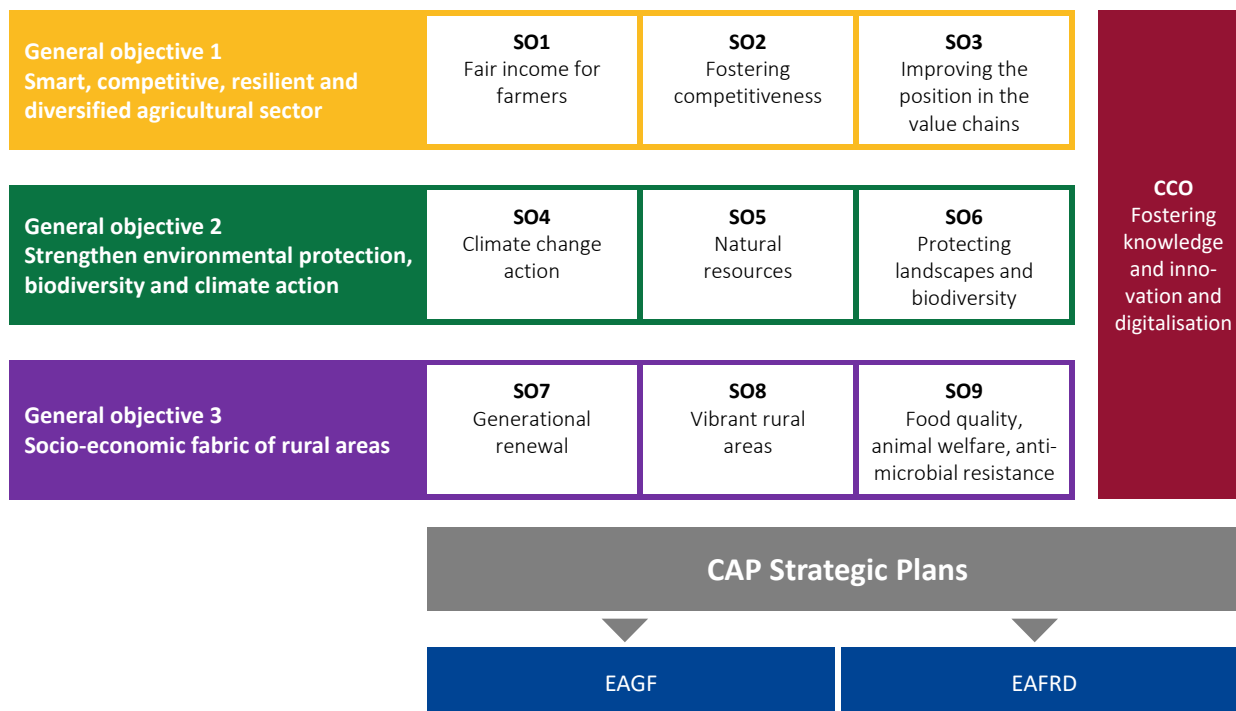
General objective 1
Smart, competitive, resilient and diversified agricultural sector

SO1
Fair income for farmers

SO2
Fostering competitiveness

SO3
Improving the position in the value chains

General objective 2
Strengthen environmental protection, biodiversity and climate action

SO4
Climate change action

SO5
Natural resources

SO6
Protecting landscapes and biodiversity

General objective 3
Socio-economic fabric of rural areas

SO7
Generational renewal

SO8
Vibrant rural areas

SO9
Food quality, animal welfare, antimicrobial resistance

CCO
Fostering knowledge and innovation and digitalisation

CAP Strategic Plans

EAGF

EAFRD